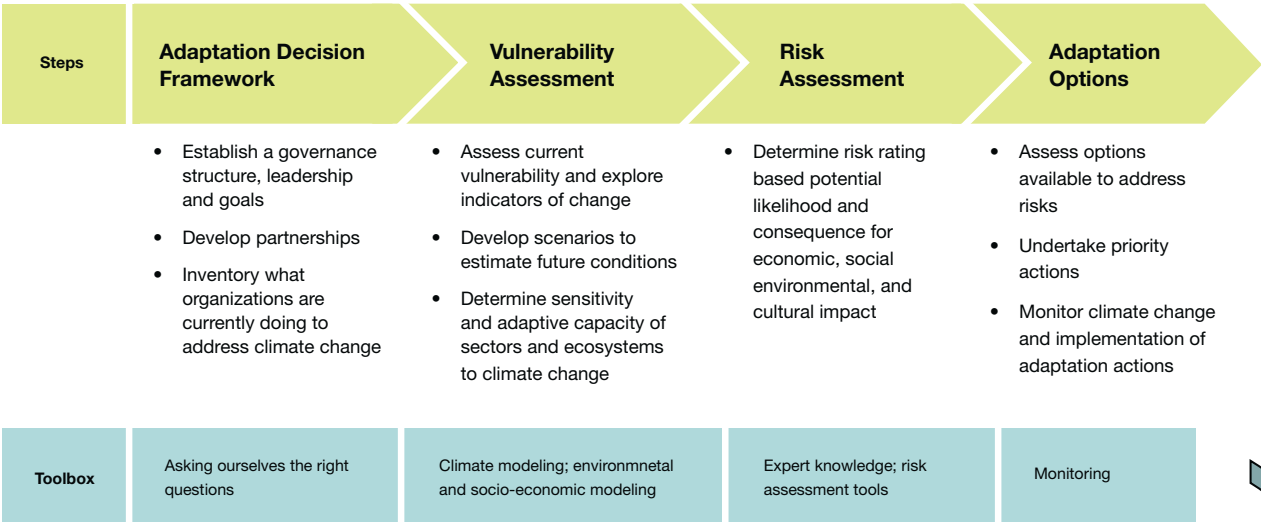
Steps

Adaptation Decision Framework

Vulnerability Assessment

Risk Assessment

Adaptation Options

- Establish a governance structure, leadership and goals
- Develop partnerships
- Inventory what organizations are currently doing to address climate change

- Assess current vulnerability and explore indicators of change
- Develop scenarios to estimate future conditions
- Determine sensitivity and adaptive capacity of sectors and ecosystems to climate change

- Determine risk rating based potential likelihood and consequence for economic, social environmental, and cultural impact

- Assess options available to address risks
- Undertake priority actions
- Monitor climate change and implementation of adaptation actions

Toolbox

Asking ourselves the right questions

Climate modeling; environmnetal and socio-economic modeling

Expert knowledge; risk assessment tools

Monitoring